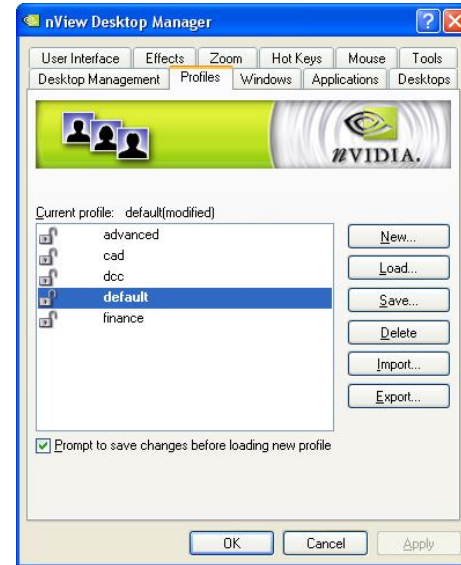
nView Desktop Manager

User Interface | Effects | Zoom | Hot Keys | Mouse | Tools
Desktop Management | Profiles | Windows | Applications | Desktops

nVIDIA.

Current profile: default(modified)

advanced
cad
dcc
default
finance

New...
Load...
Save...
Delete
Import...
Export...

Prompt to save changes before loading new profile

OK
Cancel
Apply